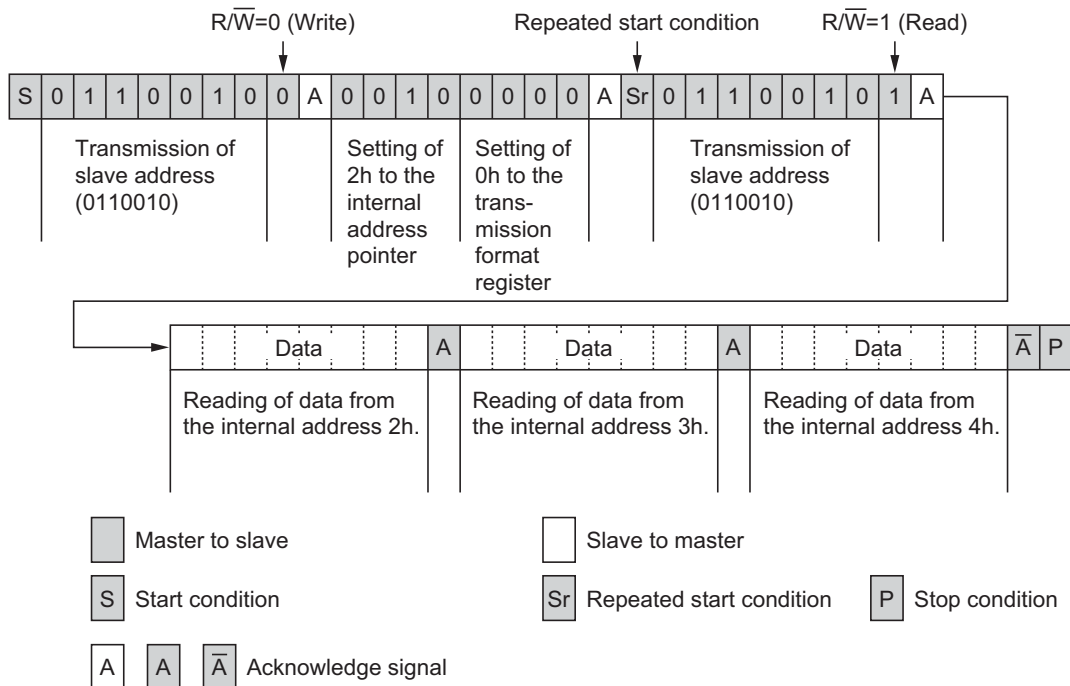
$R/\overline{W}$=0 (Write)

Repeated start condition

$R/\overline{W}$=1 (Read)

S 0 1 1 0 0 1 0 0 A 0 0 1 0 0 0 0 0 A Sr 0 1 1 0 0 1 0 1 A

Transmission of slave address (0110010)

Setting of 2h to the internal address pointer

Setting of 0h to the transmission format register

Transmission of slave address (0110010)

Data A Data A Data $\overline{A}$ P

Reading of data from the internal address 2h.

Reading of data from the internal address 3h.

Reading of data from the internal address 4h.

Master to slave

Slave to master

S Start condition

Sr Repeated start condition

P Stop condition

A A $\overline{A}$ Acknowledge signal